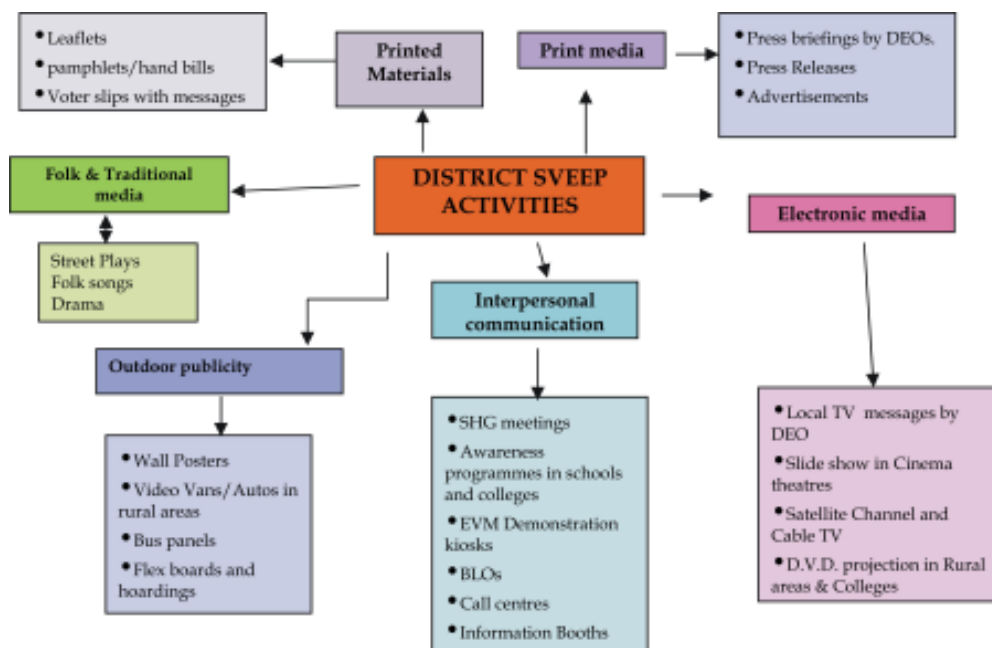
• Leaflets
• pamphlets/hand bills
• Voter slips with messages

Printed Materials

Print media

• Press briefings by DEOs.
• Press Releases
• Advertisements

Folk & Traditional media

DISTRICT SVEEP ACTIVITIES

Electronic media

Street Plays
Folk songs
Drama

Interpersonal communication

Outdoor publicity

• Wall Posters
• Video Vans/Autos in rural areas
• Bus panels
• Flex boards and hoardings

• SHG meetings
• Awareness programmes in schools and colleges
• EVM Demonstration kiosks
• BLOs
• Call centres
• Information Booths

• Local TV messages by DEO
• Slide show in Cinema theatres
• Satellite Channel and Cable TV
• D.V.D. projection in Rural areas & Colleges